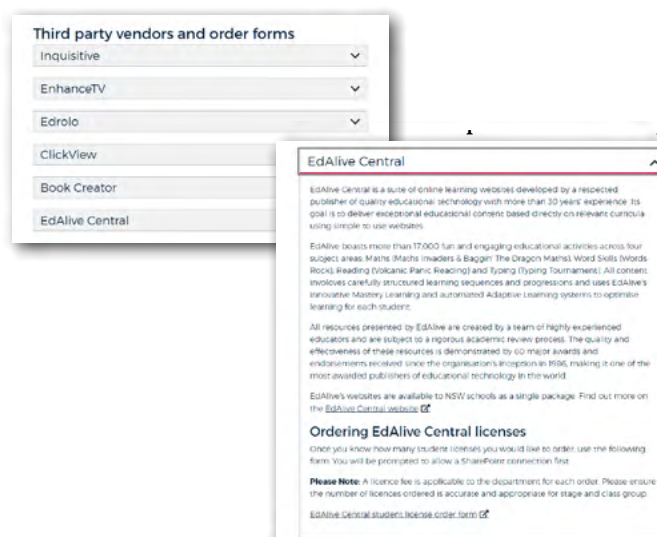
Third party vendors and order forms

Inquisitive

EnhanceTV

Edrolo

ClickView

Book Creator

EdAlive Central

EdAlive Central

EdAlive Central is a suite of online learning websites developed by a respected publisher of quality educational technology with more than 30 years' experience. Its goal is to deliver exceptional educational content based directly on relevant curricula using simple to use websites.

EdAlive boasts more than 17,000 fun and engaging educational activities across four subject areas: Maths (Maths Invaders & Baggin' The Dragon Maths), Word Skills (Words Rock), Reading (Volcanic Panic Reading) and Typing (Typing Tournament). All content involves carefully structured learning sequences and progressions and uses EdAlive's innovative Mastery Learning and automated Adaptive Learning systems to optimise learning for each student.

All resources presented by EdAlive are created by a team of highly experienced educators and are subject to a rigorous academic review process. The quality and effectiveness of these resources is demonstrated by 60 major awards and endorsements received since the organisation's inception in 1986, making it one of the most awarded publishers of educational technology in the world.

EdAlive's websites are available to NSW schools as a single package. Find out more on the EdAlive Central website

Ordering EdAlive Central licenses

Once you know how many student licenses you would like to order, use the following form. You will be prompted to allow a SharePoint connection first.

Please Note: A licence fee is applicable to the department for each order. Please ensure the number of licences ordered is accurate and appropriate for stage and class group.

EdAlive Central student license order form